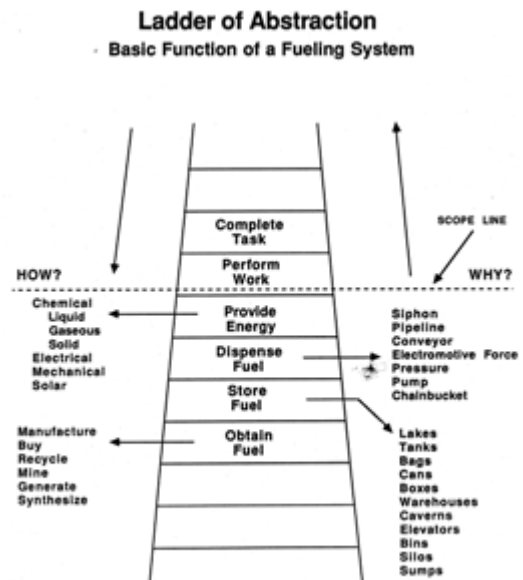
Ladder of Abstraction

Basic Function of a Fueling System

Complete Task

Perform Work

SCOPE LINE

HOW?

WHY?

Chemical
Liquid
Gaseous
Solid
Electrical
Mechanical
Solar

Provide Energy

Dispense Fuel

Siphon
Pipeline
Conveyor
Electromotive Force
Pressure
Pump
Chainbucket

Store Fuel

Manufacture
Buy
Recycle
Mine
Generate
Synthesize

Obtain Fuel

Lakes
Tanks
Bags
Cans
Boxes
Warehouses
Caverns
Elevators
Bins
Silos
Sumps